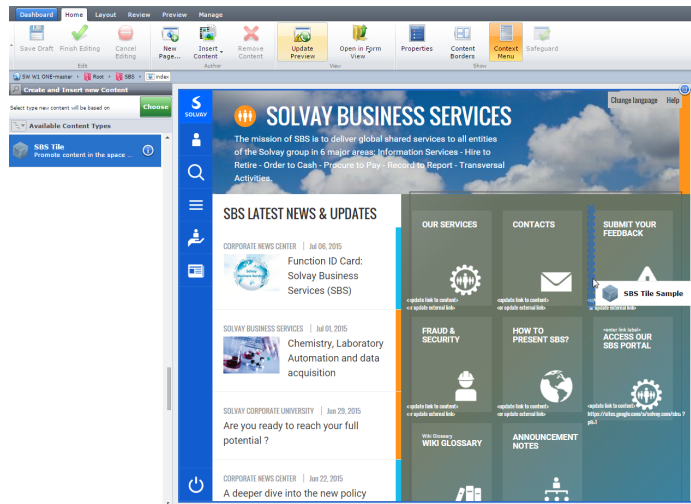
Dashboard Home Layout Review Preview Manage

Save Draft Finish Editing Cancel Editing
Edit
New Page... Insert Content Remove Content
Author
Update Preview Open in Form View
View
Properties Content Borders Context Menu Safeguard
Show

SW W1 ONE-master » Root » SBS » inde

Create and Insert new Content
Select type new content will be based on
Choose
Available Content Types
SBS Tile
Promote content in the space ...

SOLVAY

SOLVAY BUSINESS SERVICES
Change language Help
The mission of SBS is to deliver global shared services to all entities of the Solvay group in 6 major areas: Information Services - Hire to Retire - Order to Cash - Procure to Pay - Record to Report - Transversal Activities.

SBS LATEST NEWS & UPDATES

CORPORATE NEWS CENTER | Jul 06, 2015
Function ID Card: Solvay Business Services (SBS)

SOLVAY BUSINESS SERVICES | Jul 01, 2015
Chemistry, Laboratory Automation and data acquisition

SOLVAY CORPORATE UNIVERSITY | Jun 29, 2015
Are you ready to reach your full potential ?

CORPORATE NEWS CENTER | Jun 22, 2015
A deeper dive into the new policy

OUR SERVICES
<update link to content>
<or update external link>
CONTACTS
<update link to content>
<or update external link>
SUBMIT YOUR FEEDBACK
<update link to content>
<or update external link>
SBS Tile Sample

FRAUD & SECURITY
<update link to content>
<or update external link>
HOW TO PRESENT SBS?
<update link to content>
<or update external link>
<enter link label>
ACCESS OUR SBS PORTAL
<update link to content>
https://sites.google.com/a/solvay.com/sbs.?pli=1

Wiki Glossary
WIKI GLOSSARY
ANNOUNCEMENT NOTES